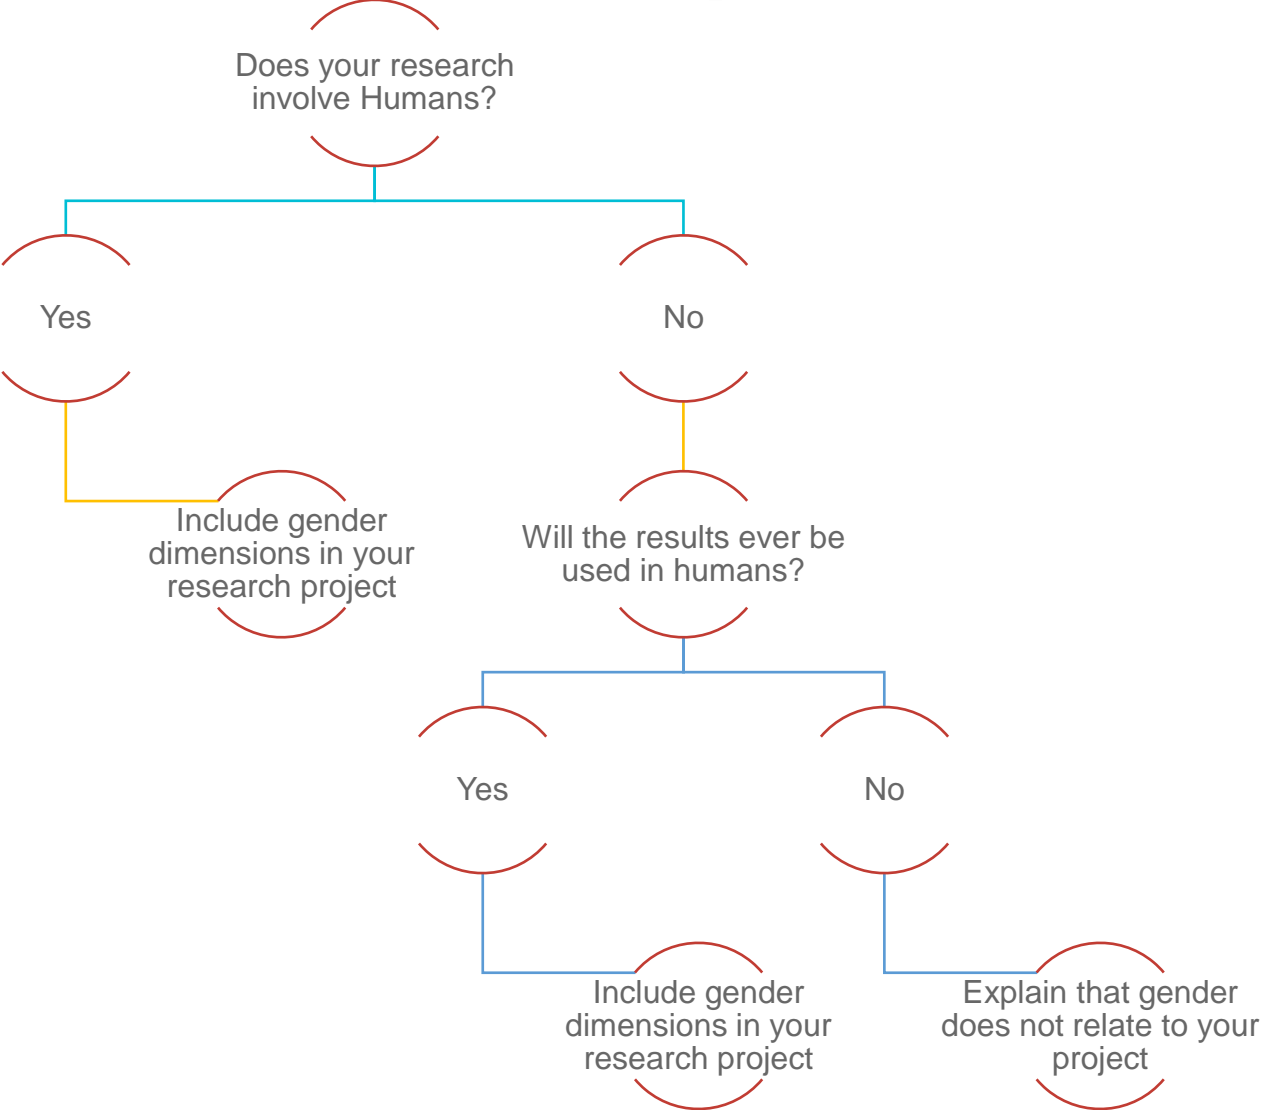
Does your research involve Humans?

Yes

No

Include gender dimensions in your research project

Will the results ever be used in humans?

Yes

No

Include gender dimensions in your research project

Explain that gender does not relate to your project